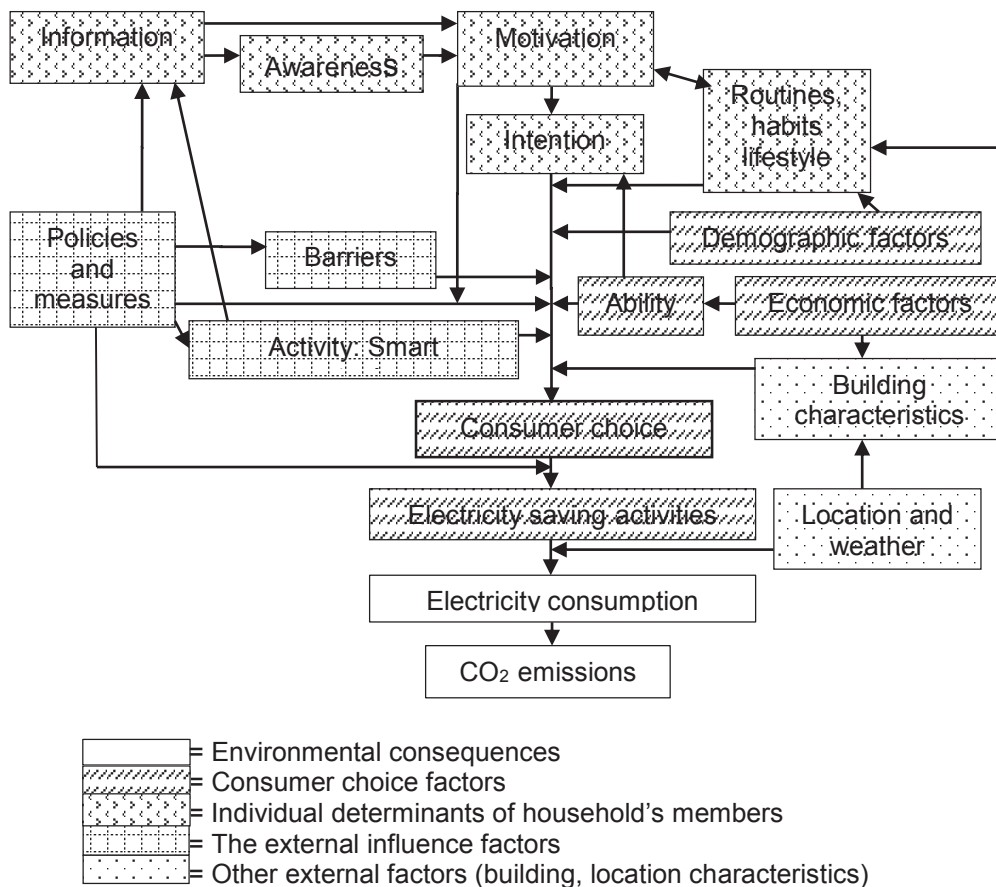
Information

AwarenesS

Motivation

Intention

Routines, habits lifestyle

Policies and measures

Barriers

Demographic factors

Ability

Economic factors

Activity: Smart

Building characteristics

Consumer choice

Electricity saving activities

Location and weather

Electricity consumption

$CO_2$ emissions

= Environmental consequences
= Consumer choice factors
= Individual determinants of household’s members
= The external influence factors
= Other external factors (building, location characteristics)